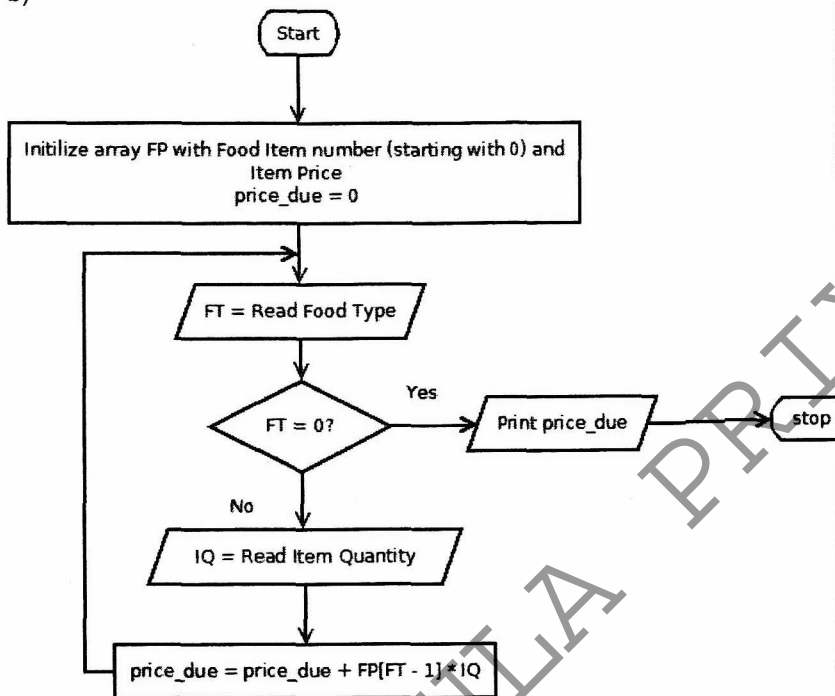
Start

Initilize array FP with Food Item number (starting with 0) and Item Price
price_due = 0

FT = Read Food Type

FT = 0?

Yes

Print price_due

stop

No

IQ = Read Item Quantity

price_due = price_due + FP[FT - 1] * IQ

PRI

ULA